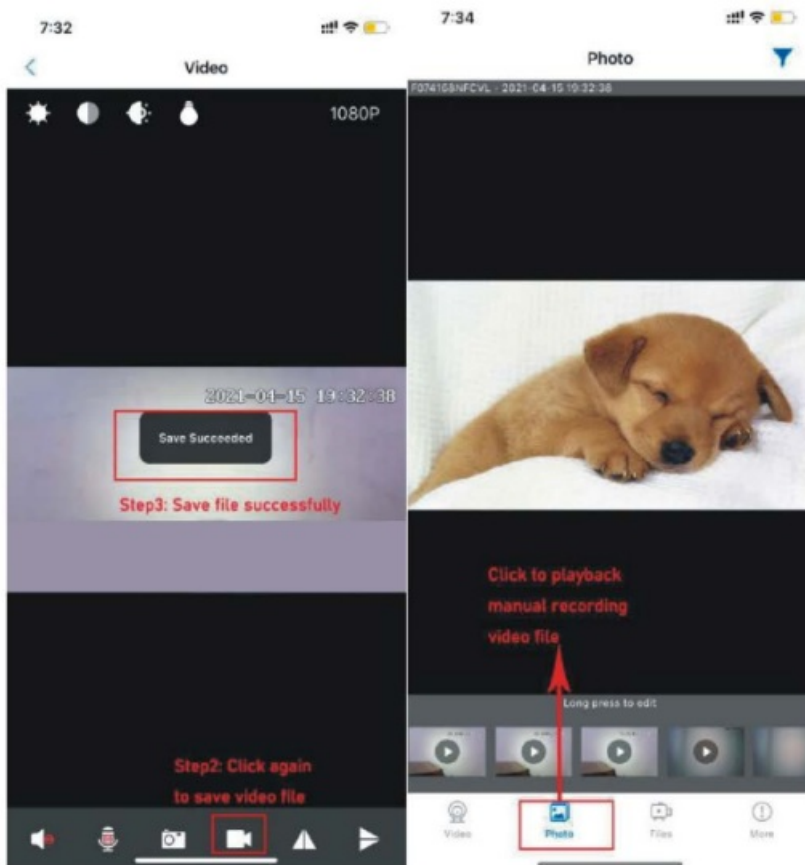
7:32

Video

1080P

2021-04-15 19:32:38

Save Succeeded

Step3: Save file successfully

Step2: Click again to save video file

7:34

Photo

F07410BNFCVL - 2021-04-15 19:32:38

Click to playback manual recording video file

Long press to edit

Video

Photo

Files

More